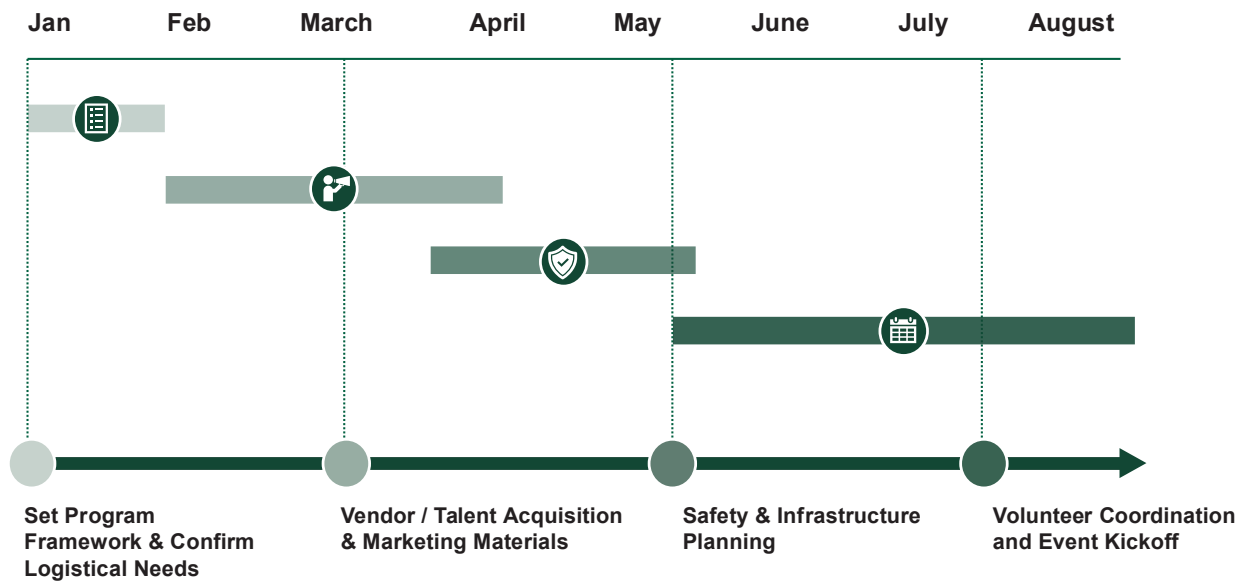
Jan Feb March April May June July August

Set Program Framework & Confirm Logistical Needs

Vendor / Talent Acquisition & Marketing Materials

Safety & Infrastructure Planning

Volunteer Coordination and Event Kickoff